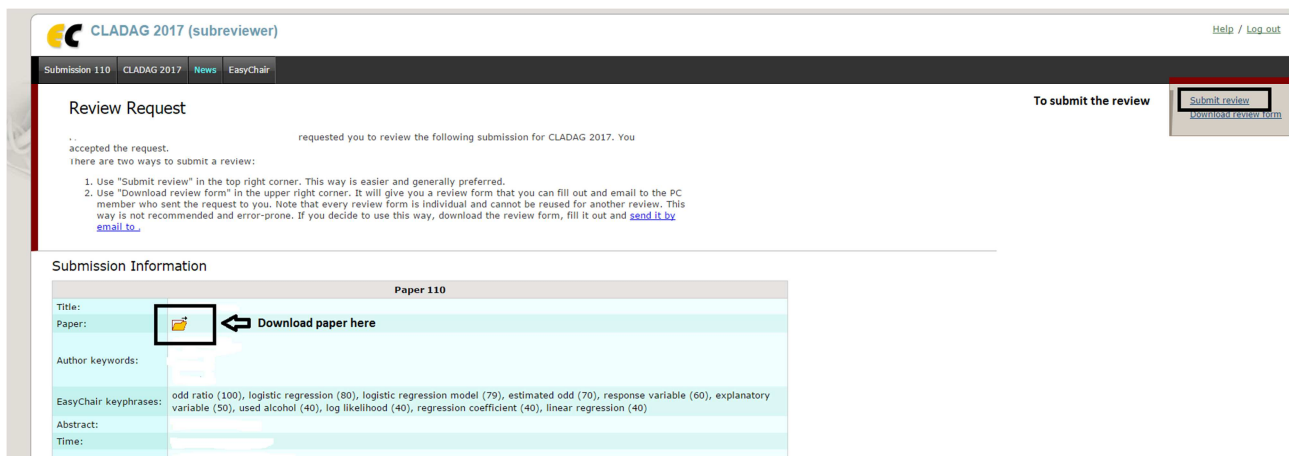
CLADAG 2017 (subreviewer)

Help / Log out

Submission 110 CLADAG 2017 News EasyChair

Review Request

requested you to review the following submission for CLADAG 2017. You accepted the request.
There are two ways to submit a review:

1. Use "Submit review" in the top right corner. This way is easier and generally preferred.
2. Use "Download review form" in the upper right corner. It will give you a review form that you can fill out and email to the PC member who sent the request to you. Note that every review form is individual and cannot be reused for another review. This way is not recommended and error-prone. If you decide to use this way, download the review form, fill it out and send it by email to .

To submit the review

Submit review
Download review form

Submission Information

| Paper 110 | |
|---|---|
| Title: | |
| Paper: | Download paper here |
| Author keywords: | |
| EasyChair keyphrases: | odd ratio (100), logistic regression (80), logistic regression model (79), estimated odd (70), response variable (60), explanatory variable (50), used alcohol (40), log likelihood (40), regression coefficient (40), linear regression (40) |
| Abstract: | |
| Time: | |